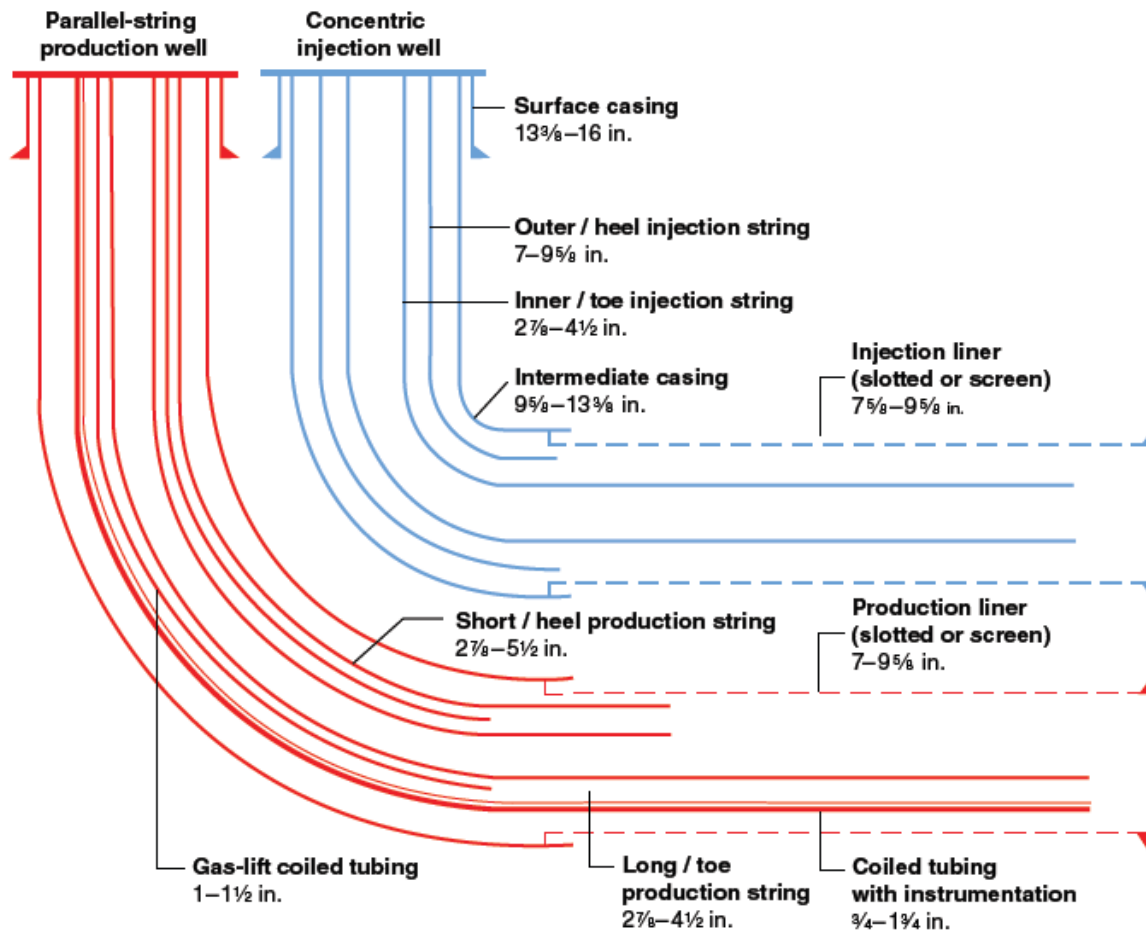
Parallel-string production well

Concentric injection well

Surface casing
13⅜–16 in.

Outer / heel injection string
7–9⅝ in.

Inner / toe injection string
2⅞–4½ in.

Intermediate casing
9⅝–13⅜ in.

Injection liner
(slotted or screen)
7⅝–9⅝ in.

Short / heel production string
2⅞–5½ in.

Production liner
(slotted or screen)
7–9⅝ in.

Gas-lift coiled tubing
1–1½ in.

Long / toe production string
2⅞–4½ in.

Coiled tubing with instrumentation
¾–1¾ in.